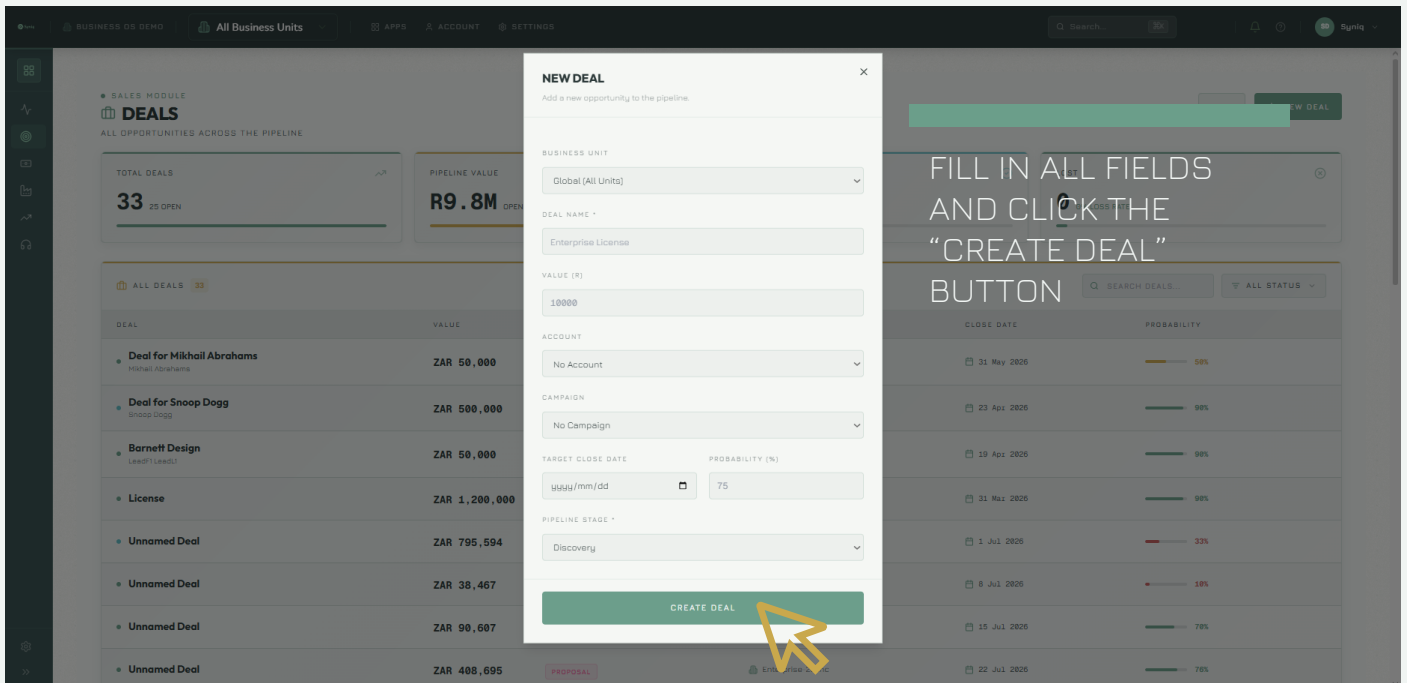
BUSINESS OS DEMO | All Business Units | APPS | ACCOUNT | SETTINGS | Search... | Syniq

SALES MODULE
DEALS
ALL OPPORTUNITIES ACROSS THE PIPELINE

NEW DEAL

TOTAL DEALS
33 25 OPEN

PIPELINE VALUE
R9.8M OPEN

0

ALL DEALS 33

SEARCH DEALS... | ALL STATUS

| DEAL | VALUE | CLOSE DATE | PROBABILITY |
|---|---|---|---|
| Deal for Mikhail Abrahams<br>Mikhail Abrahams | ZAR 50,000 | 31 May 2026 | 50% |
| Deal for Snoop Dogg<br>Snoop Dogg | ZAR 500,000 | 23 Apr 2026 | 90% |
| Barnett Design<br>Lead(?) Lead(?) | ZAR 50,000 | 10 Apr 2026 | 90% |
| License | ZAR 1,200,000 | 31 Mar 2026 | 90% |
| Unnamed Deal | ZAR 795,594 | 1 Jul 2026 | 33% |
| Unnamed Deal | ZAR 38,467 | 8 Jul 2026 | 10% |
| Unnamed Deal | ZAR 90,607 | 15 Jul 2026 | 78% |
| Unnamed Deal | ZAR 408,695 | 22 Jul 2026 | 78% |

PROPOSAL

NEW DEAL
Add a new opportunity to the pipeline.
×

BUSINESS UNIT
Global (All Units)

DEAL NAME *
Enterprise License

VALUE (R)
10000

ACCOUNT
No Account

CAMPAIGN
No Campaign

TARGET CLOSE DATE
yyyy/mm/dd

PROBABILITY (%)
75

PIPELINE STAGE *
Discovery

CREATE DEAL

FILL IN ALL FIELDS AND CLICK THE "CREATE DEAL" BUTTON